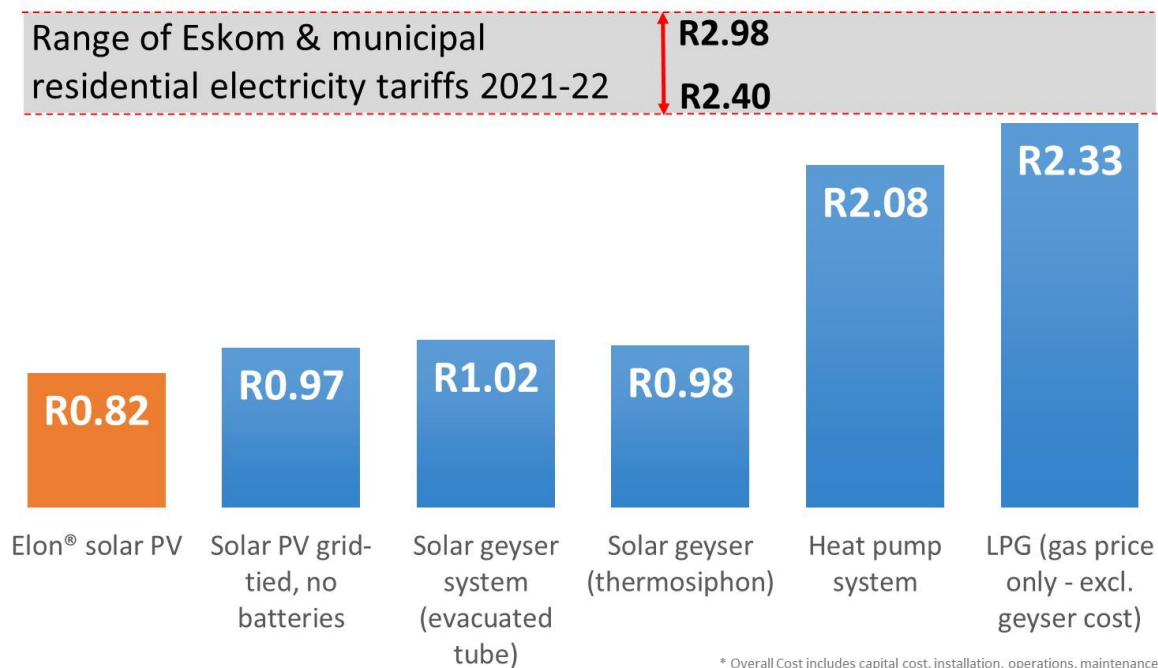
Range of Eskom & municipal residential electricity tariffs 2021-22

R2.98

R2.40

R0.82

R0.97

R1.02

R0.98

R2.08

R2.33

Elon® solar PV

Solar PV grid-tied, no batteries

Solar geyser system (evacuated tube)

Solar geyser (thermosiphon)

Heat pump system

LPG (gas price only - excl. geyser cost)

* Overall Cost includes capital cost, installation, operations, maintenance